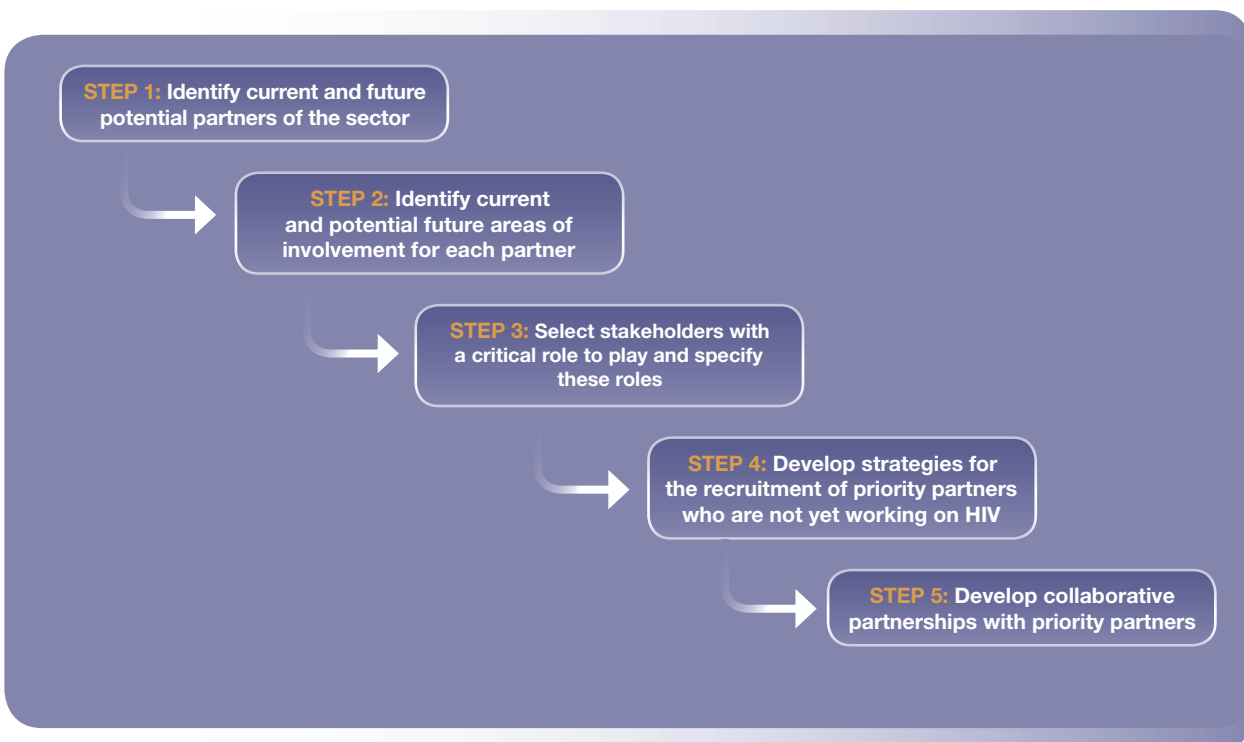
STEP 1: Identify current and future potential partners of the sector

STEP 2: Identify current and potential future areas of involvement for each partner

STEP 3: Select stakeholders with a critical role to play and specify these roles

STEP 4: Develop strategies for the recruitment of priority partners who are not yet working on HIV

STEP 5: Develop collaborative partnerships with priority partners